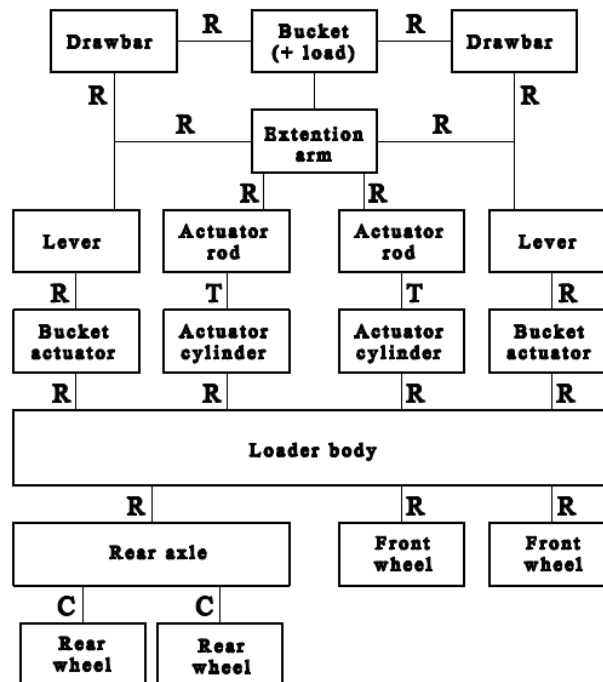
Drawbar
R
Bucket (+ load)
R
Drawbar
R
R
Extention arm
R
R
R
R
Lever
Actuator rod
Actuator rod
Lever
R
T
T
R
Bucket actuator
Actuator cylinder
Actuator cylinder
Bucket actuator
R
R
R
R
Loader body
R
R
R
Rear axle
Front wheel
Front wheel
C
C
Rear wheel
Rear wheel